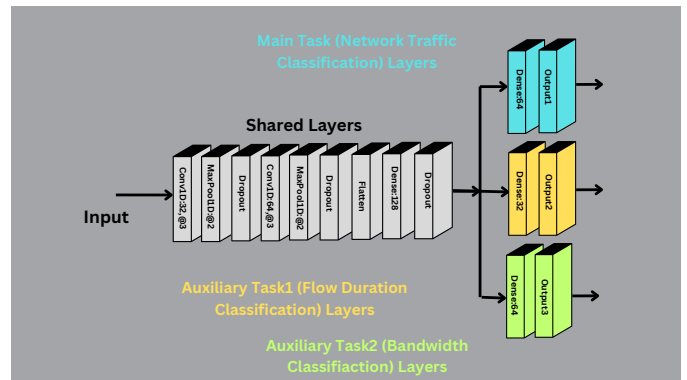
Main Task (Network Traffic Classification) Layers

Shared Layers

Input

Conv1D:32,@3

MaxPool1D:@2

Dropout

Conv1D:64,@3

MaxPool1D:@2

Dropout

Flatten

Dense:128

Dropout

Dense:64

Output1

Dense:32

Output2

Dense:64

Output3

Auxiliary Task1 (Flow Duration Classification) Layers

Auxiliary Task2 (Bandwidth Classifiaction) Layers